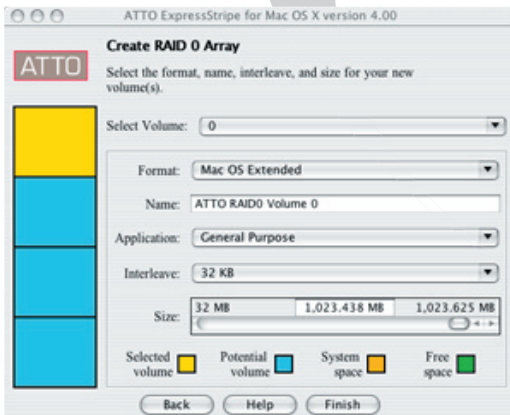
ATTO ExpressStripe for Mac OS X version 4.00

ATTO

Create RAID 0 Array

Select the format, name, interleave, and size for your new volume(s).

Select Volume: 0

Format: Mac OS Extended

Name: ATTO RAID0 Volume 0

Application: General Purpose

Interleave: 32 KB

Size: 32 MB 1,023.438 MB 1,023.625 MB

Selected volume

Potential volume

System space

Free space

Back Help Finish